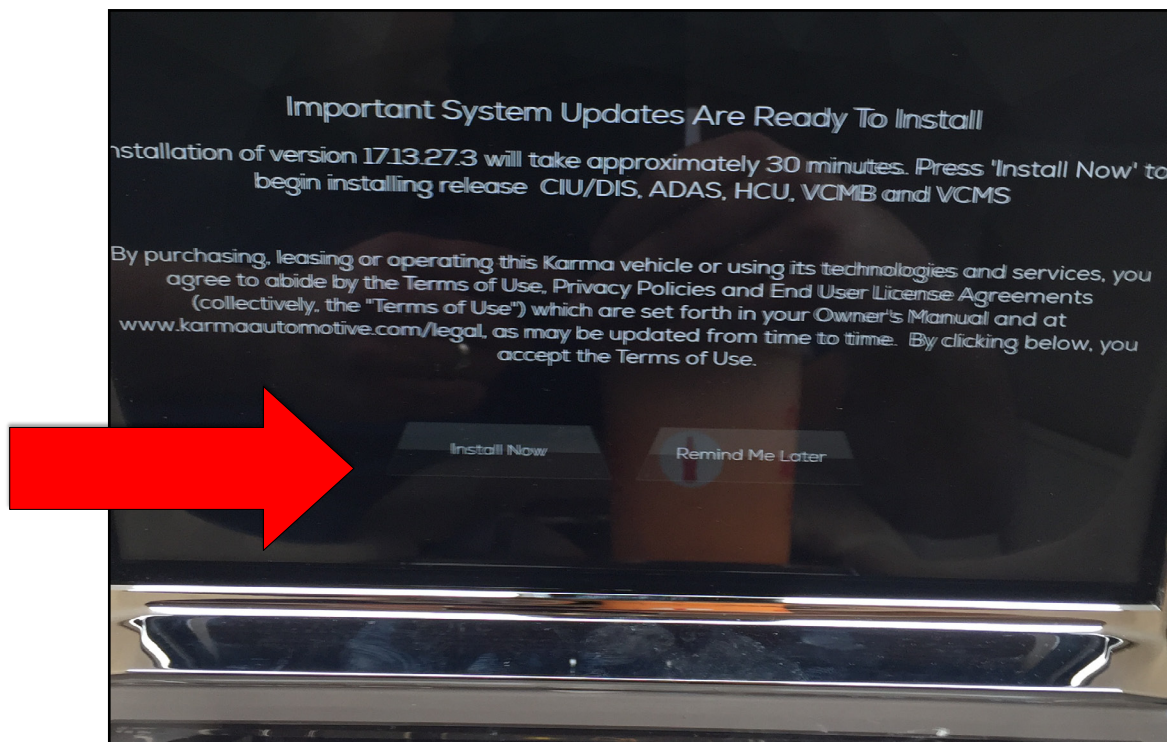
Important System Updates Are Ready To Install

nstallation of version 17.13.27.3 will take approximately 30 minutes. Press 'Install Now' to begin installing release CIU/DIS, ADAS, HCU, VCMB and VCMS

By purchasing, leasing or operating this Karma vehicle or using its technologies and services, you agree to abide by the Terms of Use, Privacy Policies and End User License Agreements (collectively, the "Terms of Use") which are set forth in your Owner's Manual and at www.karmaautomotive.com/legal, as may be updated from time to time. By clicking below, you accept the Terms of Use.

Install Now

Remind Me Later